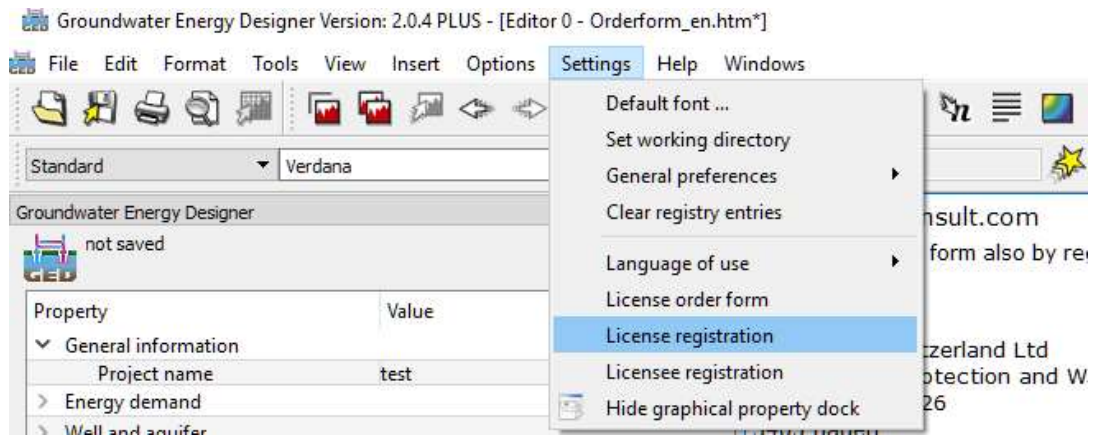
Groundwater Energy Designer Version: 2.0.4 PLUS - [Editor 0 - Orderform_en.htm*]

File Edit Format Tools View Insert Options Settings Help Windows

Standard Verdana

Default font ...
Set working directory
General preferences
Clear registry entries
Language of use
License order form
License registration
Licensee registration
Hide graphical property dock

Groundwater Energy Designer

not saved

GED

| Property | Value |
|---|---|
| General information | |
| Project name | test |
| Energy demand | |
| Well and aquifer | |

nsult.com
form also by re
zerland Ltd
otection and W
26